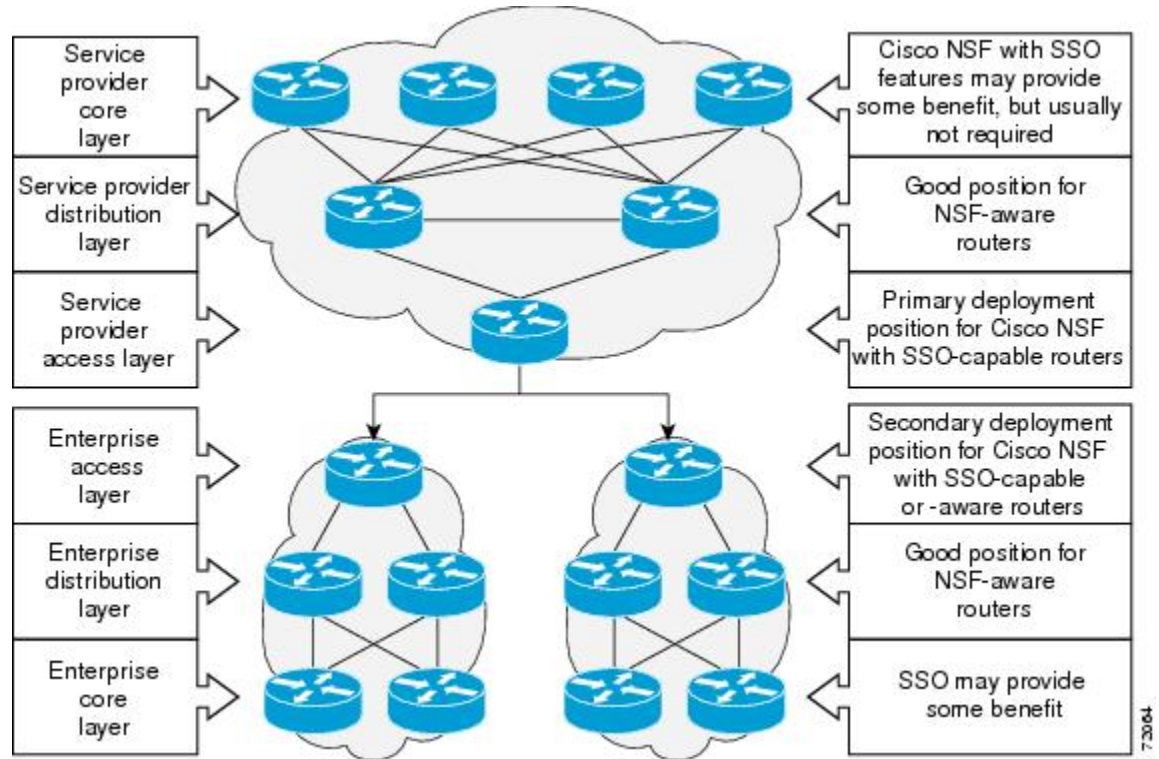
Service provider core layer

Cisco NSF with SSO features may provide some benefit, but usually not required

Service provider distribution layer

Good position for NSF-aware routers

Service provider access layer

Primary deployment position for Cisco NSF with SSO-capable routers

Enterprise access layer

Secondary deployment position for Cisco NSF with SSO-capable or -aware routers

Enterprise distribution layer

Good position for NSF-aware routers

Enterprise core layer

SSO may provide some benefit

72064